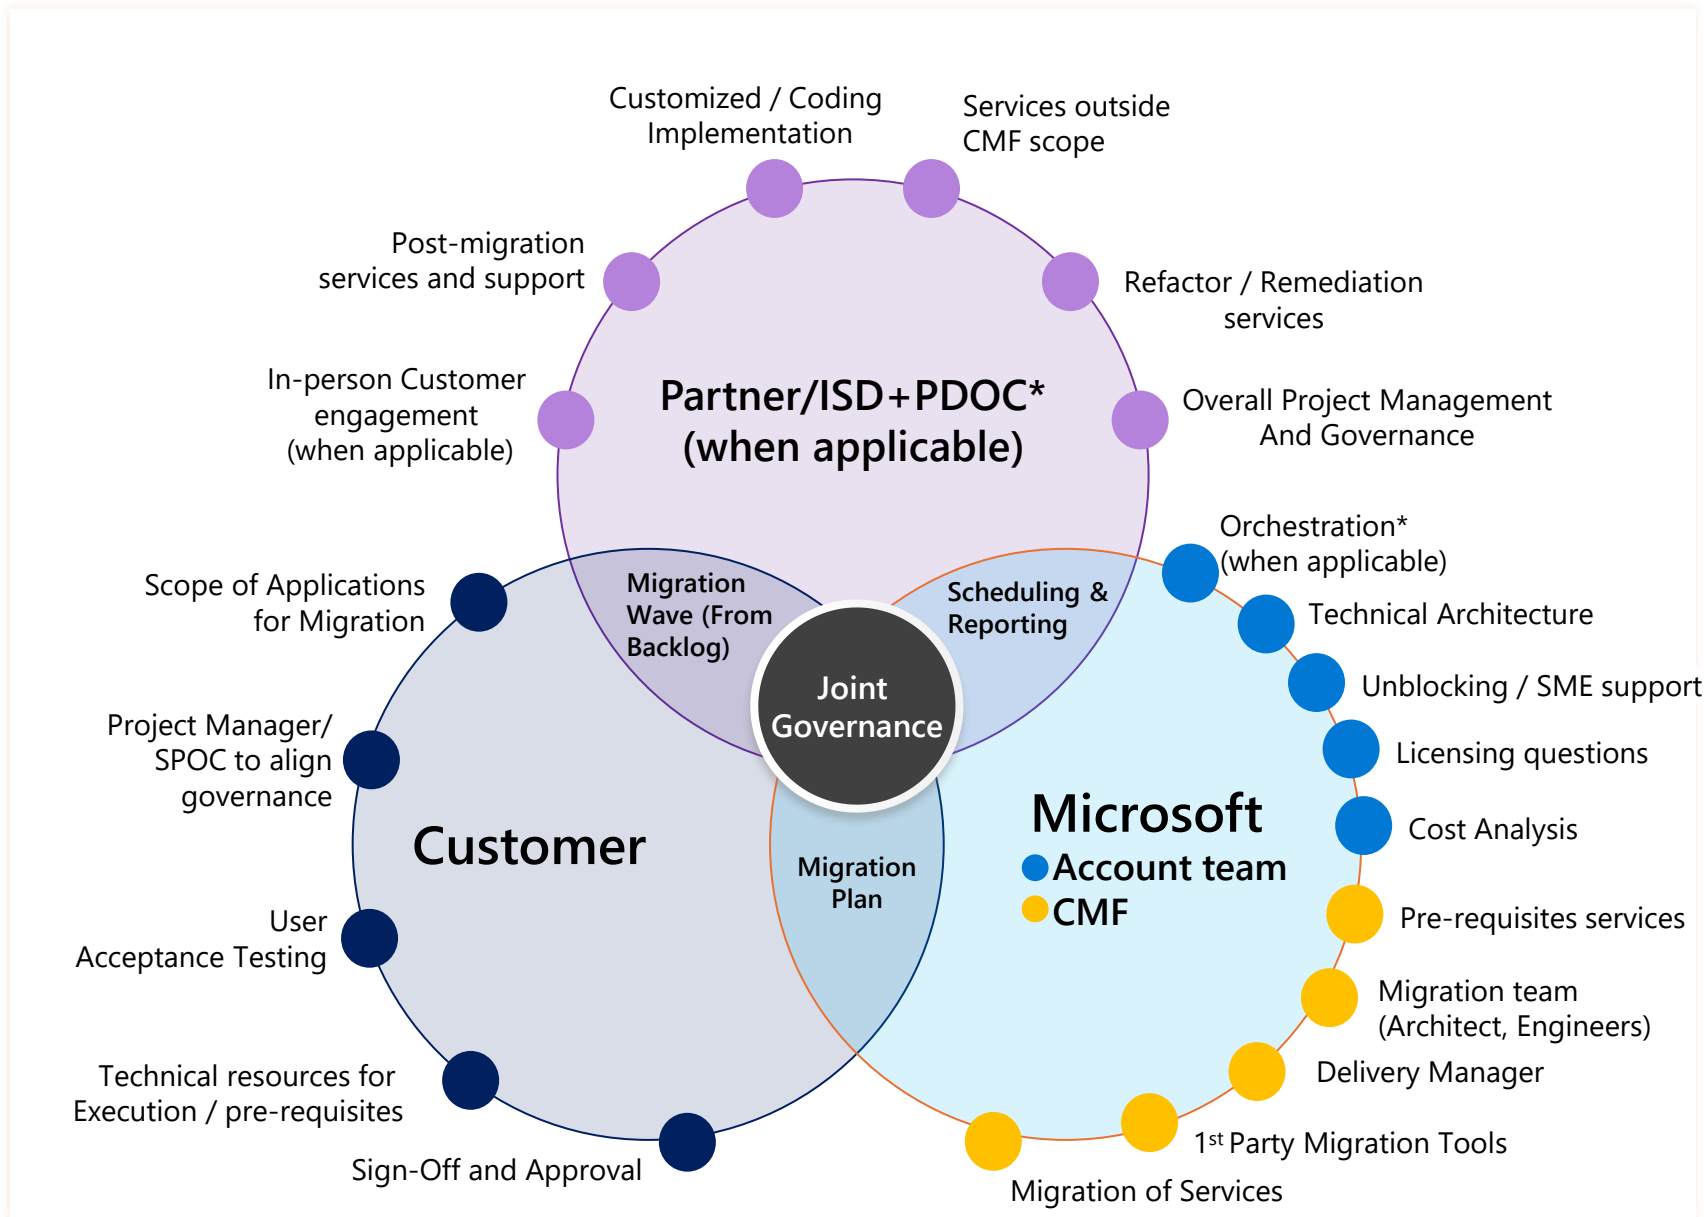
Customized / Coding Implementation

Services outside CMF scope

Post-migration services and support

Refactor / Remediation services

In-person Customer engagement (when applicable)

Partner/ISD+PDOC* (when applicable)

Overall Project Management And Governance

Orchestration* (when applicable)

Scope of Applications for Migration

Migration Wave (From Backlog)

Scheduling & Reporting

Technical Architecture

Joint Governance

Unblocking / SME support

Project Manager/ SPOC to align governance

Licensing questions

Microsoft

Cost Analysis

Customer

Migration Plan

Account team

CMF

User Acceptance Testing

Pre-requisites services

Migration team (Architect, Engineers)

Technical resources for Execution / pre-requisites

Delivery Manager

Sign-Off and Approval

$1^{st}$ Party Migration Tools

Migration of Services